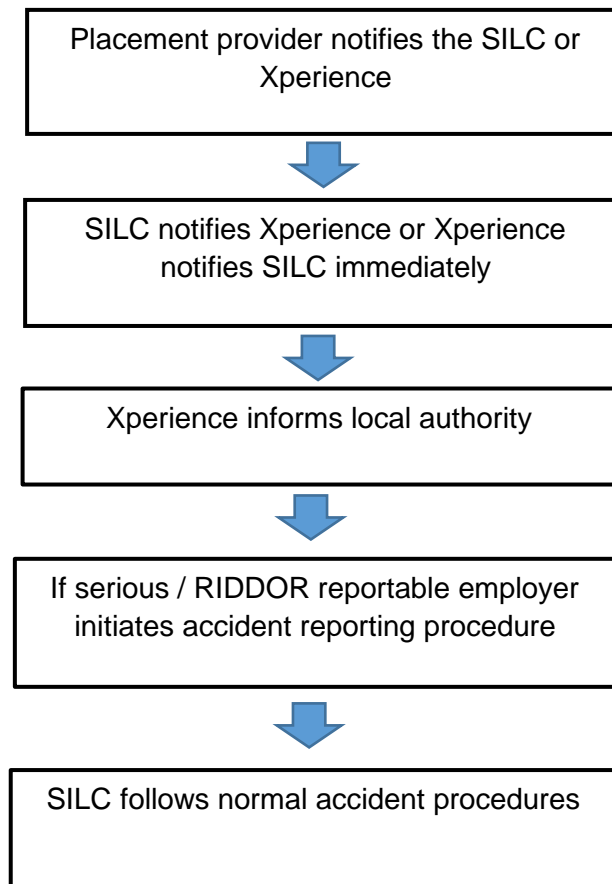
Placement provider notifies the SILC or Xperience

SILC notifies Xperience or Xperience notifies SILC immediately

Xperience informs local authority

If serious / RIDDOR reportable employer initiates accident reporting procedure

SILC follows normal accident procedures